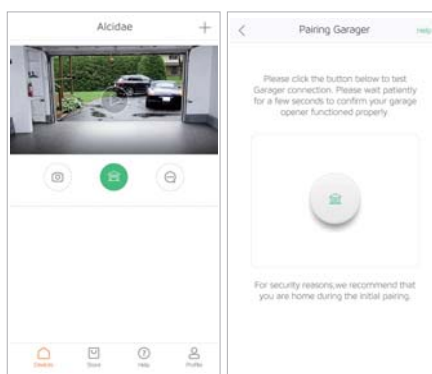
Alcidae +

Devices Store Help Profile

< Pairing Garager Help

Please click the button below to test Garager connection. Please wait patiently for a few seconds to confirm your garage opener functioned properly.

For security reasons,we recommend that you are home during the initial pairing.